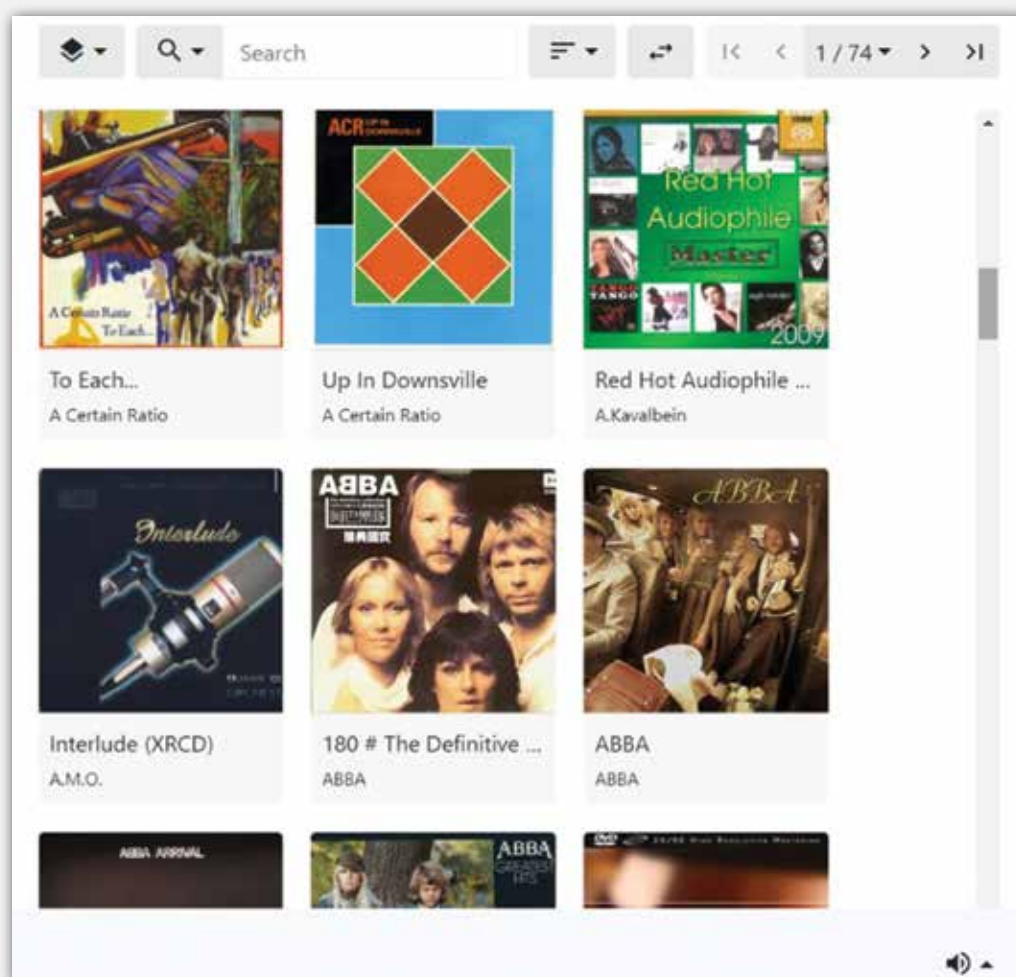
Search

1 / 74

A Certain Ratio
To Each...

ACR UP IN DOWNSVILLE

Red Hot
Audiophile
Master
TANGO
2009

To Each...
A Certain Ratio

Up In Downsville
A Certain Ratio

Red Hot Audiophile ...
A.Kavalbein

Interlude

ABBA

ABBA

Interlude (XRCD)
A.M.O.

180 # The Definitive ...
ABBA

ABBA
ABBA

ABBA ARRIVAL

ABBA GREATEST HITS

DVD